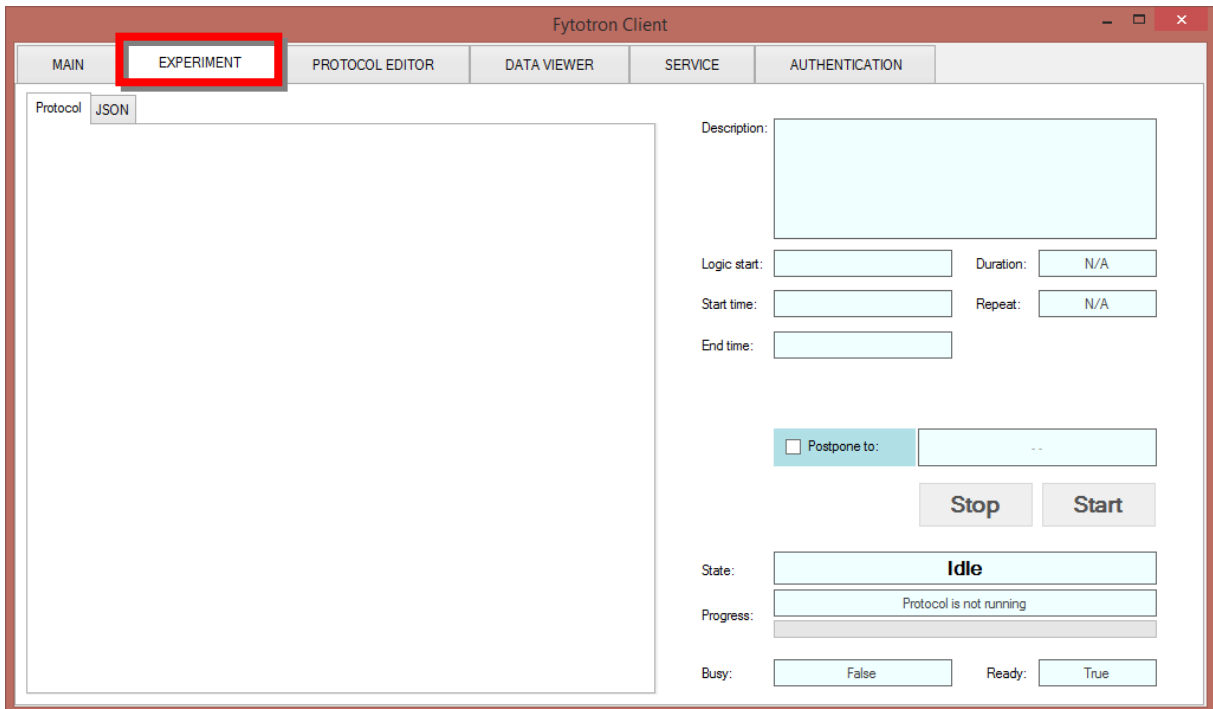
Fytotron Client

MAIN
EXPERIMENT
PROTOCOL EDITOR
DATA VIEWER
SERVICE
AUTHENTICATION

Protocol
JSON

Description:

Logic start:
Duration: N/A
Start time:
Repeat: N/A
End time:

Postpone to:
- -

Stop
Start

State: Idle
Progress: Protocol is not running

Busy: False
Ready: True